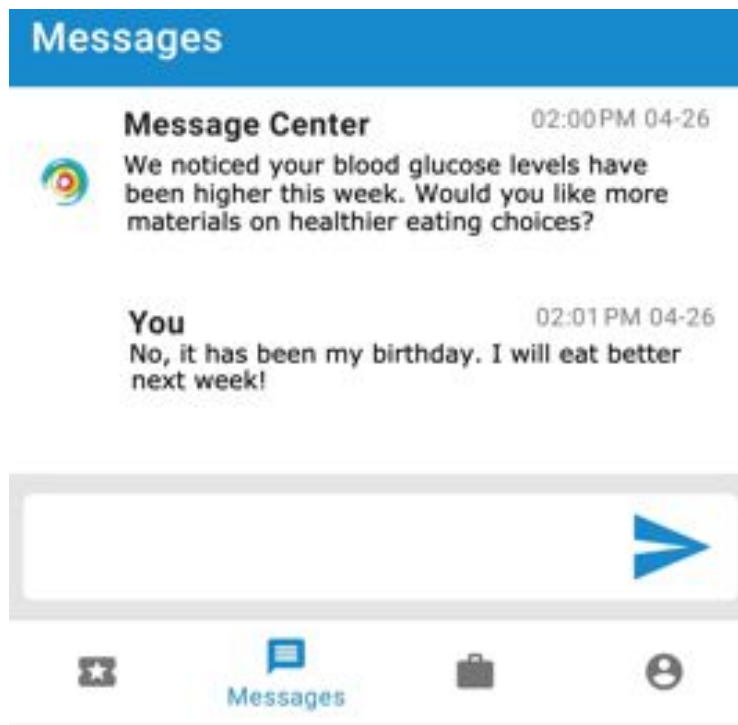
Messages

Message Center 02:00PM 04-26
We noticed your blood glucose levels have been higher this week. Would you like more materials on healthier eating choices?

You 02:01PM 04-26
No, it has been my birthday. I will eat better next week!

Messages